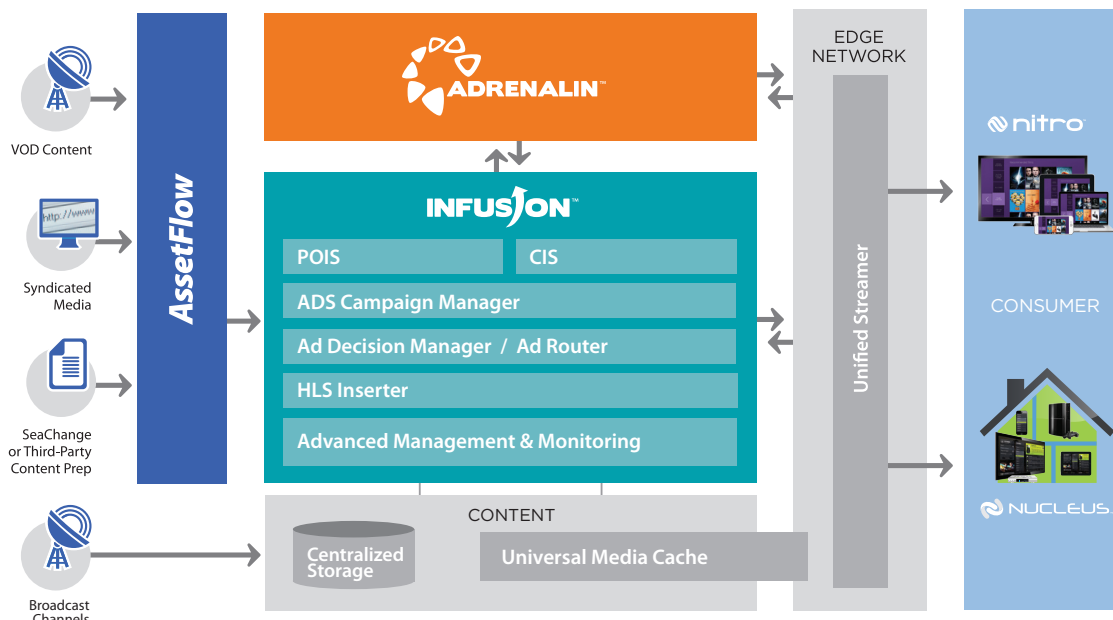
VOD Content

http://www

Syndicated Media

SeaChange or Third-Party Content Prep

Broadcast Channels

AssetFlow

ADRENALIN™

INFUSION™

POIS

CIS

ADS Campaign Manager

Ad Decision Manager / Ad Router

HLS Inserter

Advanced Management & Monitoring

CONTENT

Centralized Storage

Universal Media Cache

EDGE NETWORK

Unified Streamer

nitro

CONSUMER

NUCLEUS